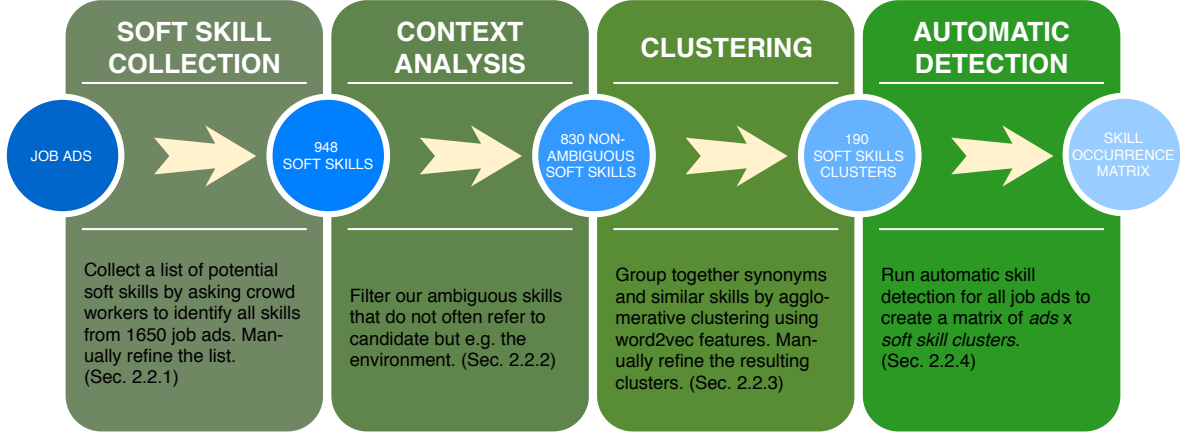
SOFT SKILL COLLECTION

JOB ADS

948 SOFT SKILLS

Collect a list of potential soft skills by asking crowd workers to identify all skills from 1650 job ads. Manually refine the list. (Sec. 2.2.1)

CONTEXT ANALYSIS

830 NON-AMBIGUOUS SOFT SKILLS

Filter our ambiguous skills that do not often refer to candidate but e.g. the environment. (Sec. 2.2.2)

CLUSTERING

190 SOFT SKILLS CLUSTERS

Group together synonyms and similar skills by agglomerative clustering using word2vec features. Manually refine the resulting clusters. (Sec. 2.2.3)

AUTOMATIC DETECTION

SKILL OCCURRENCE MATRIX

Run automatic skill detection for all job ads to create a matrix of *ads* x *soft skill clusters*. (Sec. 2.2.4)